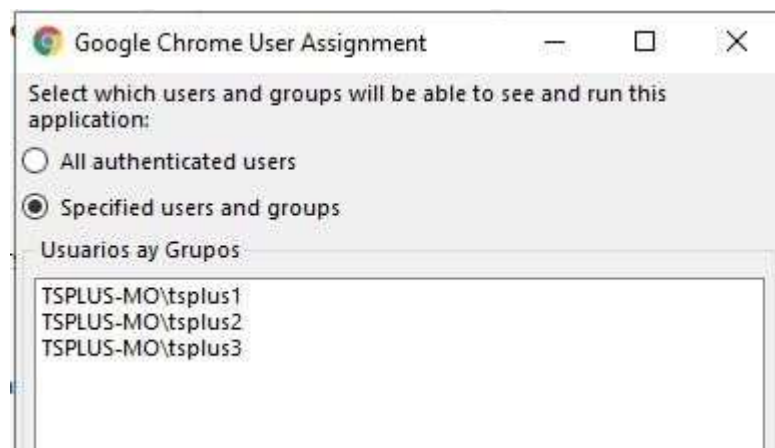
Google Chrome User Assignment

Select which users and groups will be able to see and run this application:

All authenticated users

Specified users and groups

Usuarios ay Grupos

TSPLUS-MO\tsplus1
TSPLUS-MO\tsplus2
TSPLUS-MO\tsplus3